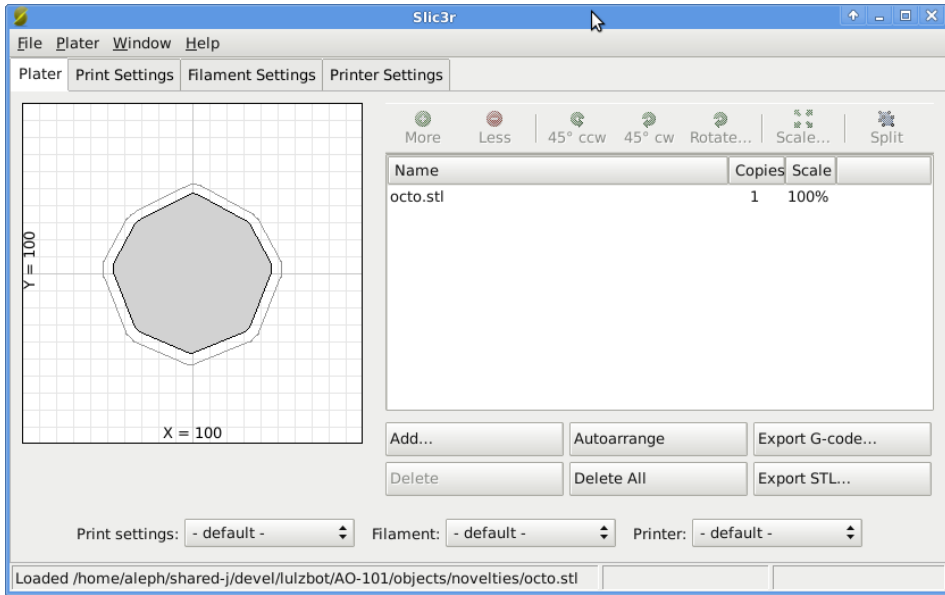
Slic3r

File Plater Window Help

Plater | Print Settings | Filament Settings | Printer Settings

Y = 100

X = 100

More | Less | 45° ccw | 45° cw | Rotate... | Scale... | Split

| Name | Copies | Scale |
|---|---|---|
| octo.stl | 1 | 100% |

Add... | Autoarrange | Export G-code...

Delete | Delete All | Export STL...

Print settings: - default - | Filament: - default - | Printer: - default -

Loaded /home/aleph/shared-j/devel/lulzbot/AO-101/objects/novelties/octo.stl